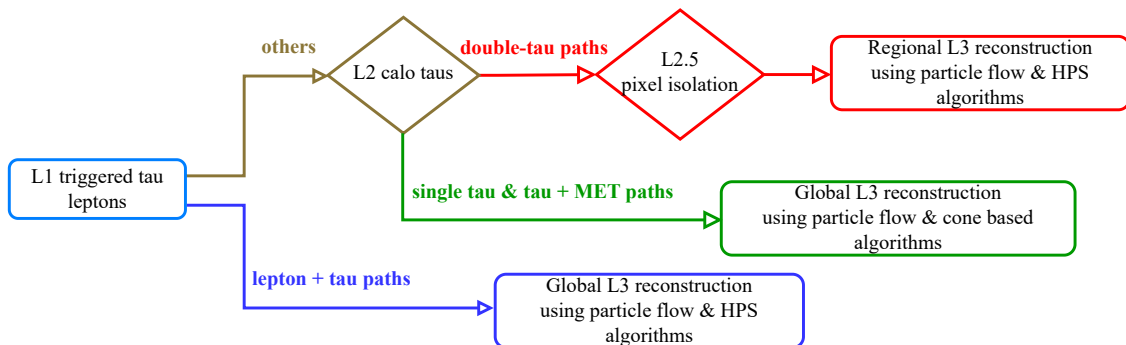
others

L2 calo taus

double-tau paths

L2.5 pixel isolation

Regional L3 reconstruction using particle flow & HPS algorithms

L1 triggered tau leptons

single tau & tau + MET paths

Global L3 reconstruction using particle flow & cone based algorithms

lepton + tau paths

Global L3 reconstruction using particle flow & HPS algorithms